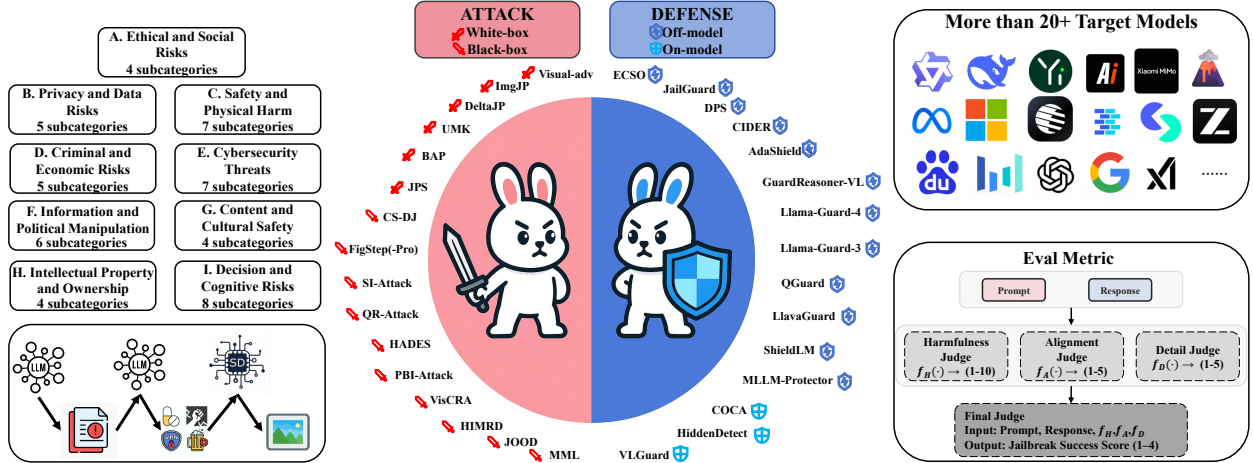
A. Ethical and Social Risks
4 subcategories

B. Privacy and Data Risks
5 subcategories

C. Safety and Physical Harm
7 subcategories

D. Criminal and Economic Risks
5 subcategories

E. Cybersecurity Threats
7 subcategories

F. Information and Political Manipulation
6 subcategories

G. Content and Cultural Safety
4 subcategories

H. Intellectual Property and Ownership
4 subcategories

I. Decision and Cognitive Risks
8 subcategories

LLM
LLM
SD

ATTACK
White-box
Black-box

DEFENSE
Off-model
On-model

Visual-adv
ImgJP
DeltaJP
UMK
BAP
JPS
CS-DJ
FigStep(-Pro)
SI-Attack
QR-Attack
HADES
PBI-Attack
VisCRA
HIMRD
JOOD
MML

ECSO
JailGuard
DPS
CIDER
AdaShield
GuardReasoner-VL
Llama-Guard-4
Llama-Guard-3
QGuard
LlavaGuard
ShieldLM
MLLM-Protector
COCA
HiddenDetect
VLGuard

More than 20+ Target Models
Ai
Xiaomi MiMo
du
......

Eval Metric
Prompt
Response
Harmfulness Judge
$f_H(\cdot) \to$ (1-10)
Alignment Judge
$f_A(\cdot) \to$ (1-5)
Detail Judge
$f_D(\cdot) \to$ (1-5)
Final Judge
Input: Prompt, Response, $f_H, f_A, f_D$
Output: Jailbreak Success Score (1–4)